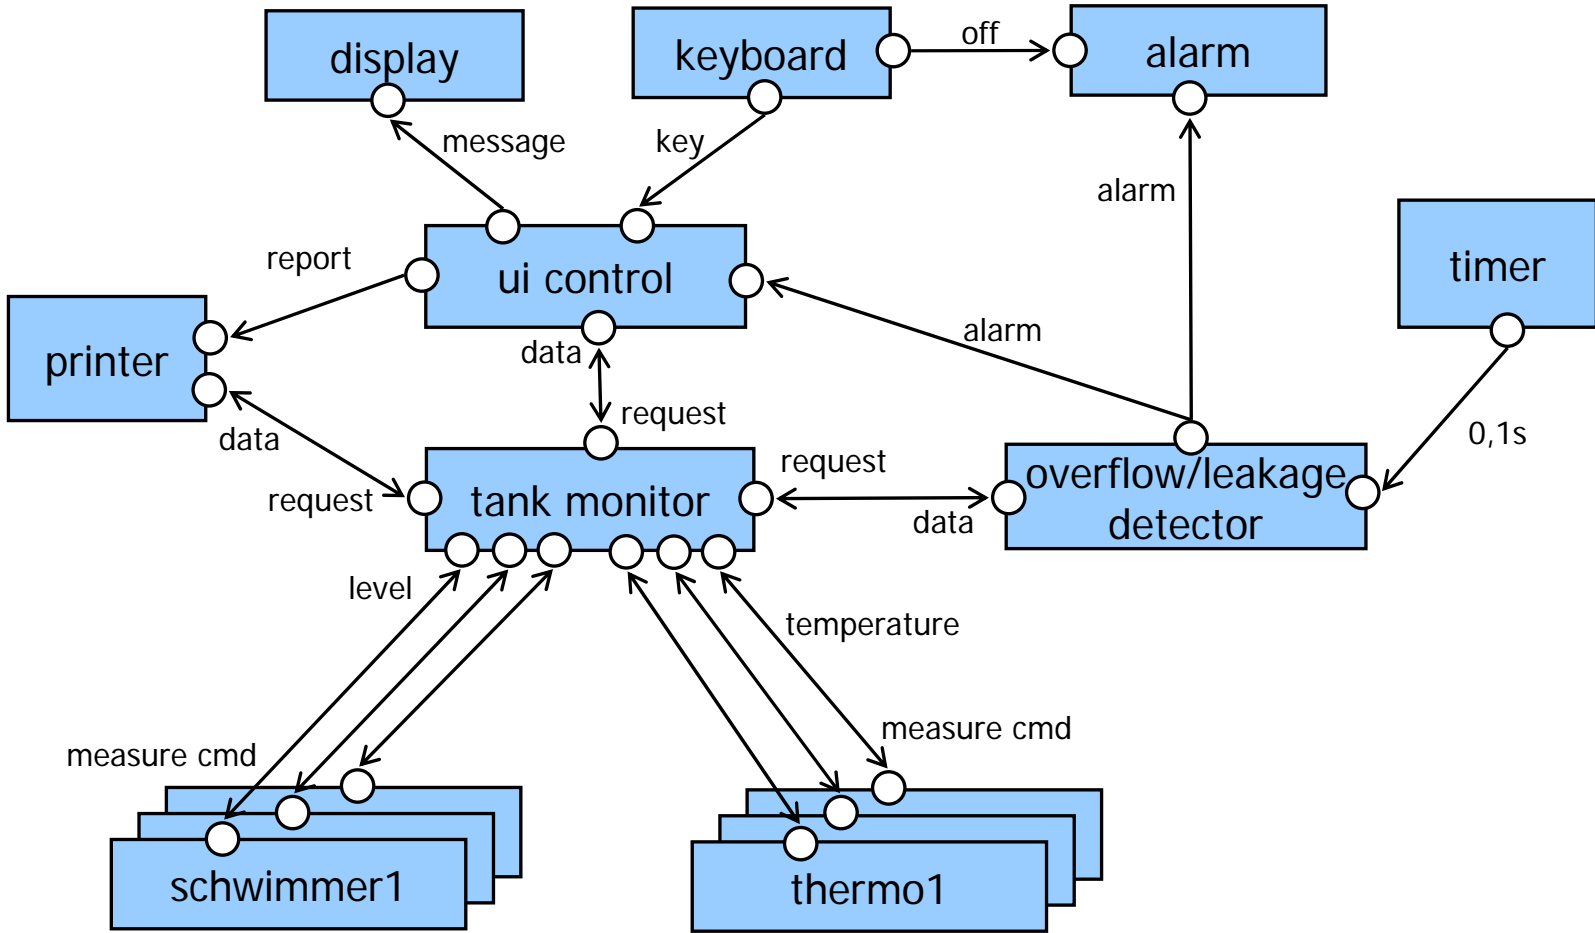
display

keyboard

off

alarm

message

key

alarm

timer

report

ui control

printer

data

alarm

request

data

0,1s

request

request

tank monitor

overflow/leakage detector

data

level

temperature

measure cmd

measure cmd

schwimmer1

thermo1